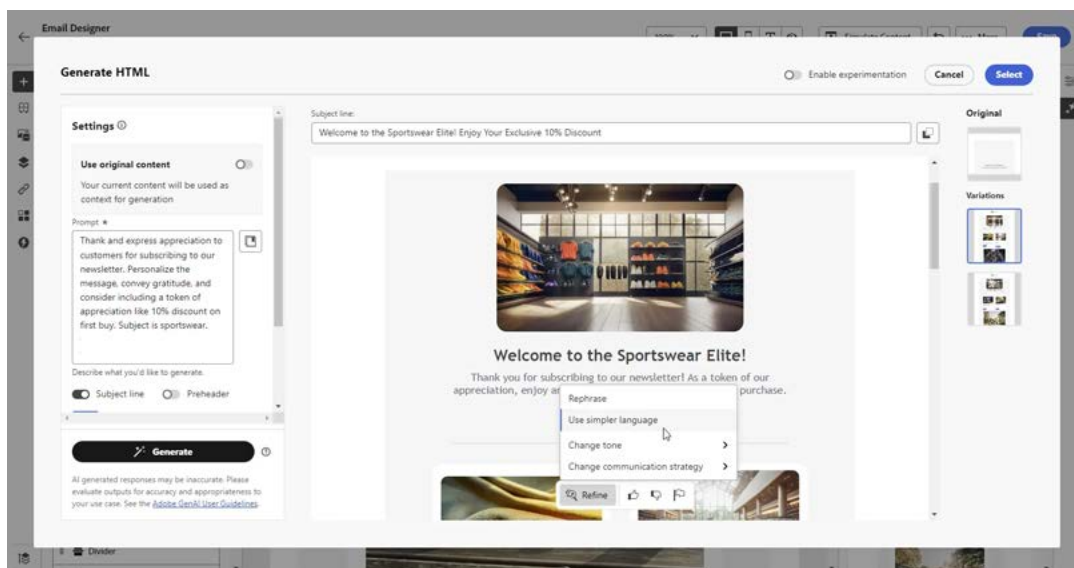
Email Designer

Generate HTML

Enable experimentation

Cancel

Select

Settings

Use original content

Your current content will be used as context for generation

Prompt *

Thank and express appreciation to customers for subscribing to our newsletter. Personalize the message, convey gratitude, and consider including a token of appreciation like 10% discount on first buy. Subject is sportswear.

Describe what you'd like to generate.

Subject line

Preheader

Generate

AI generated responses may be inaccurate. Please evaluate outputs for accuracy and appropriateness to your use case. See the Adobe GenAI User Guidelines.

Subject line:

Welcome to the Sportswear Elite! Enjoy Your Exclusive 10% Discount

Welcome to the Sportswear Elite!

Thank you for subscribing to our newsletter! As a token of our appreciation, enjoy a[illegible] purchase.

Rephrase

Use simpler language

Change tone

Change communication strategy

Refine

Original

Variations

Divider